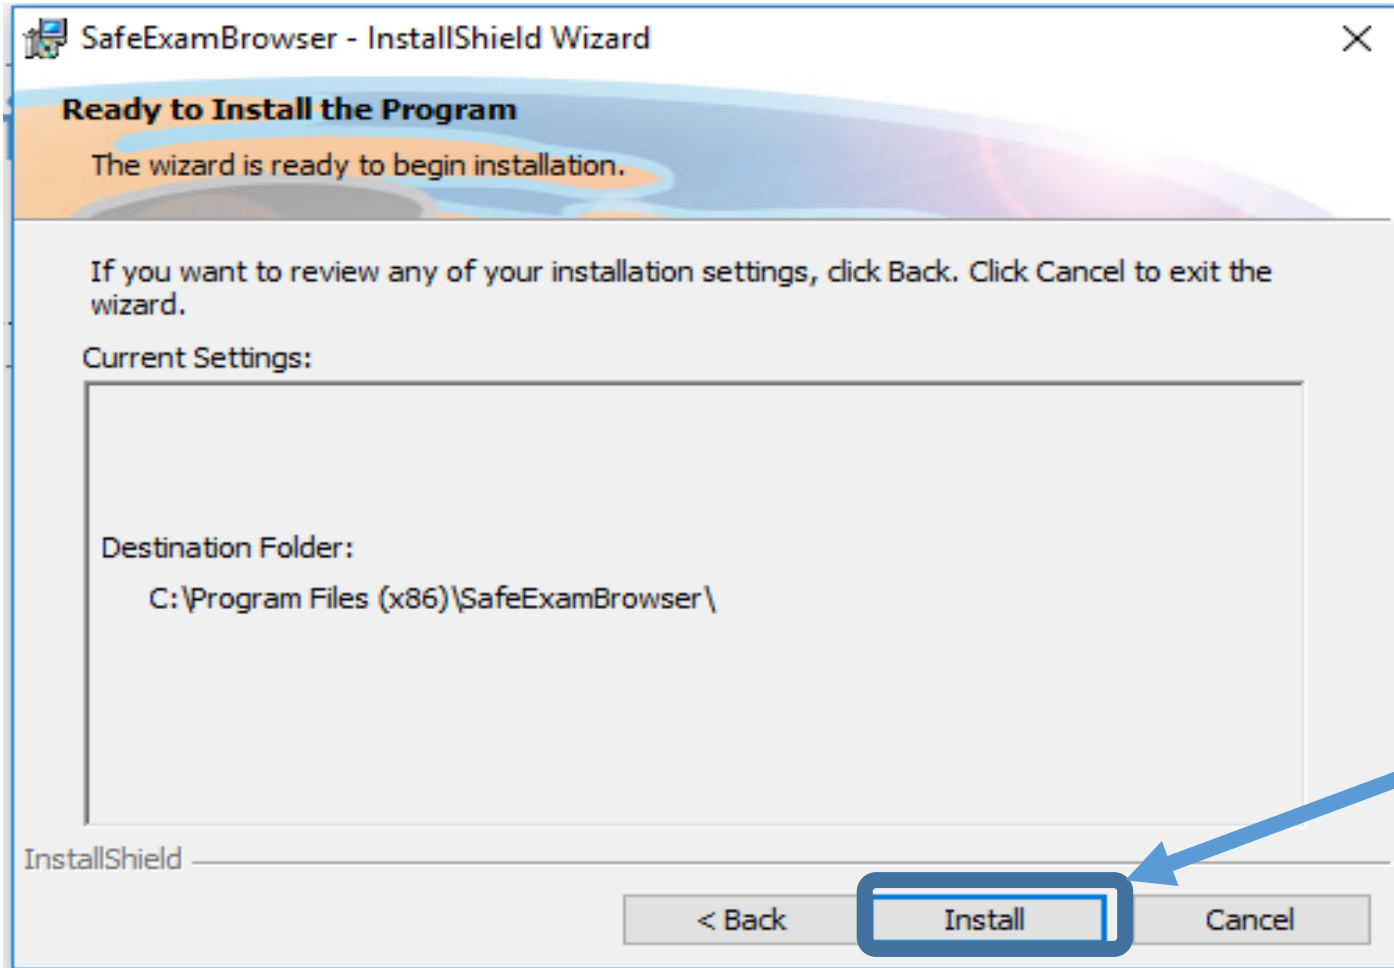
SafeExamBrowser - InstallShield Wizard

Ready to Install the Program

The wizard is ready to begin installation.

If you want to review any of your installation settings, click Back. Click Cancel to exit the wizard.

Current Settings:

Destination Folder:

C:\Program Files (x86)\SafeExamBrowser\

InstallShield

< Back

Install

Cancel